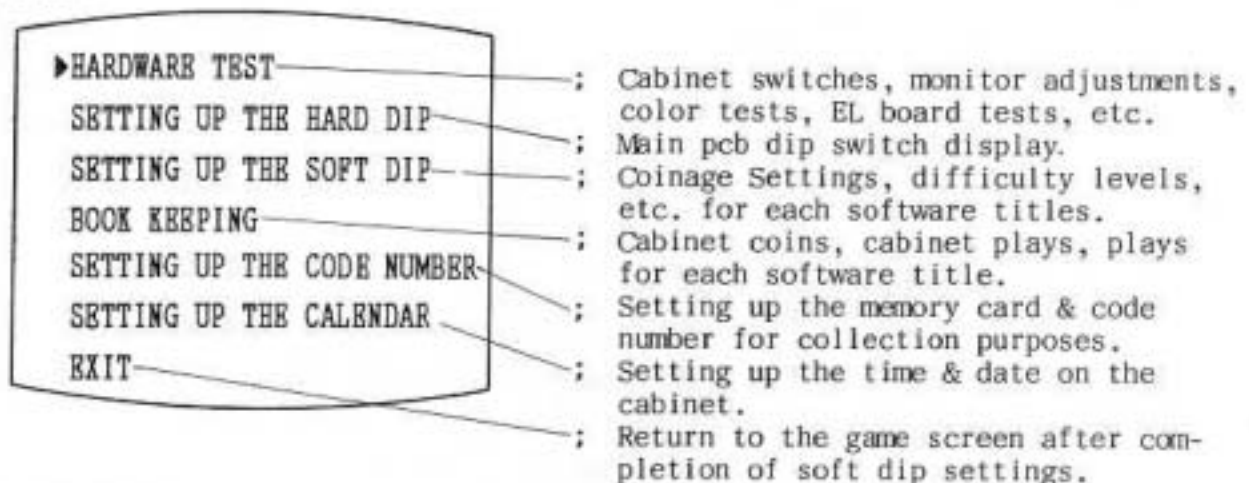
▶HARDWARE TEST
SETTING UP THE HARD DIP
SETTING UP THE SOFT DIP
BOOK KEEPING
SETTING UP THE CODE NUMBER
SETTING UP THE CALENDAR
EXIT

; Cabinet switches, monitor adjustments, color tests, EL board tests, etc.
; Main pcb dip switch display.
; Coinage Settings, difficulty levels, etc. for each software titles.
; Cabinet coins, cabinet plays, plays for each software title.
; Setting up the memory card & code number for collection purposes.
; Setting up the time & date on the cabinet.
; Return to the game screen after completion of soft dip settings.